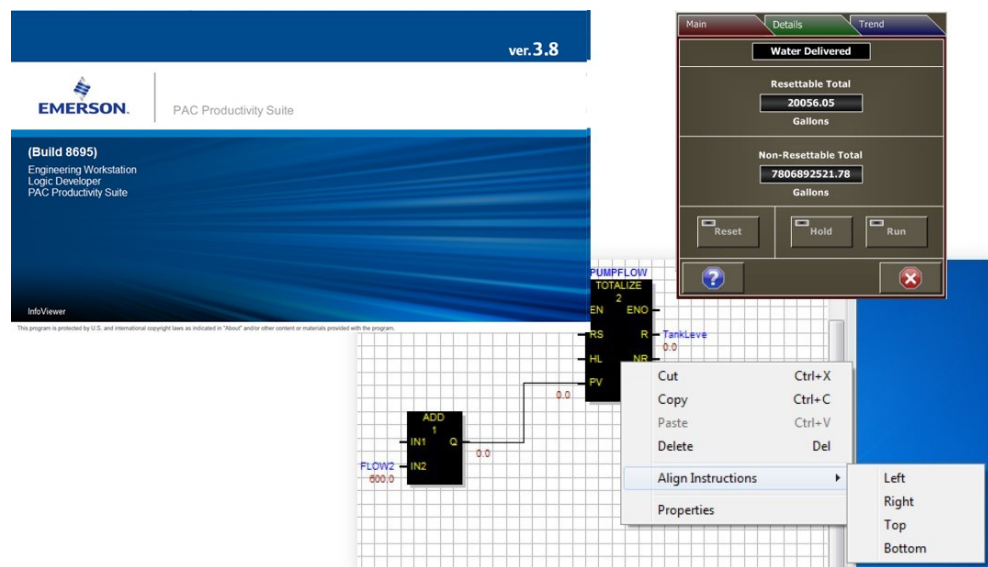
ver. 3.8

EMERSON.

PAC Productivity Suite

(Build 8695)
Engineering Workstation
Logic Developer
PAC Productivity Suite

InfoViewer

This program is protected by U.S. and international copyright laws as indicated in "About" and/or other content or materials provided with the program.

Main | Details | Trend

Water Delivered

Resettable Total
20056.05
Gallons

Non-Resettable Total
7806892521.78
Gallons

Reset | Hold | Run

PUMPFLOW
TOTALIZE
2
EN | ENO
RS | R | TankLeve
0.0
HL | NR
PV
0.0

ADD
1
IN1 | Q
0.0
FLOW2 | IN2
600.0

Cut Ctrl+X
Copy Ctrl+C
Paste Ctrl+V
Delete Del
Align Instructions
Properties

Left
Right
Top
Bottom